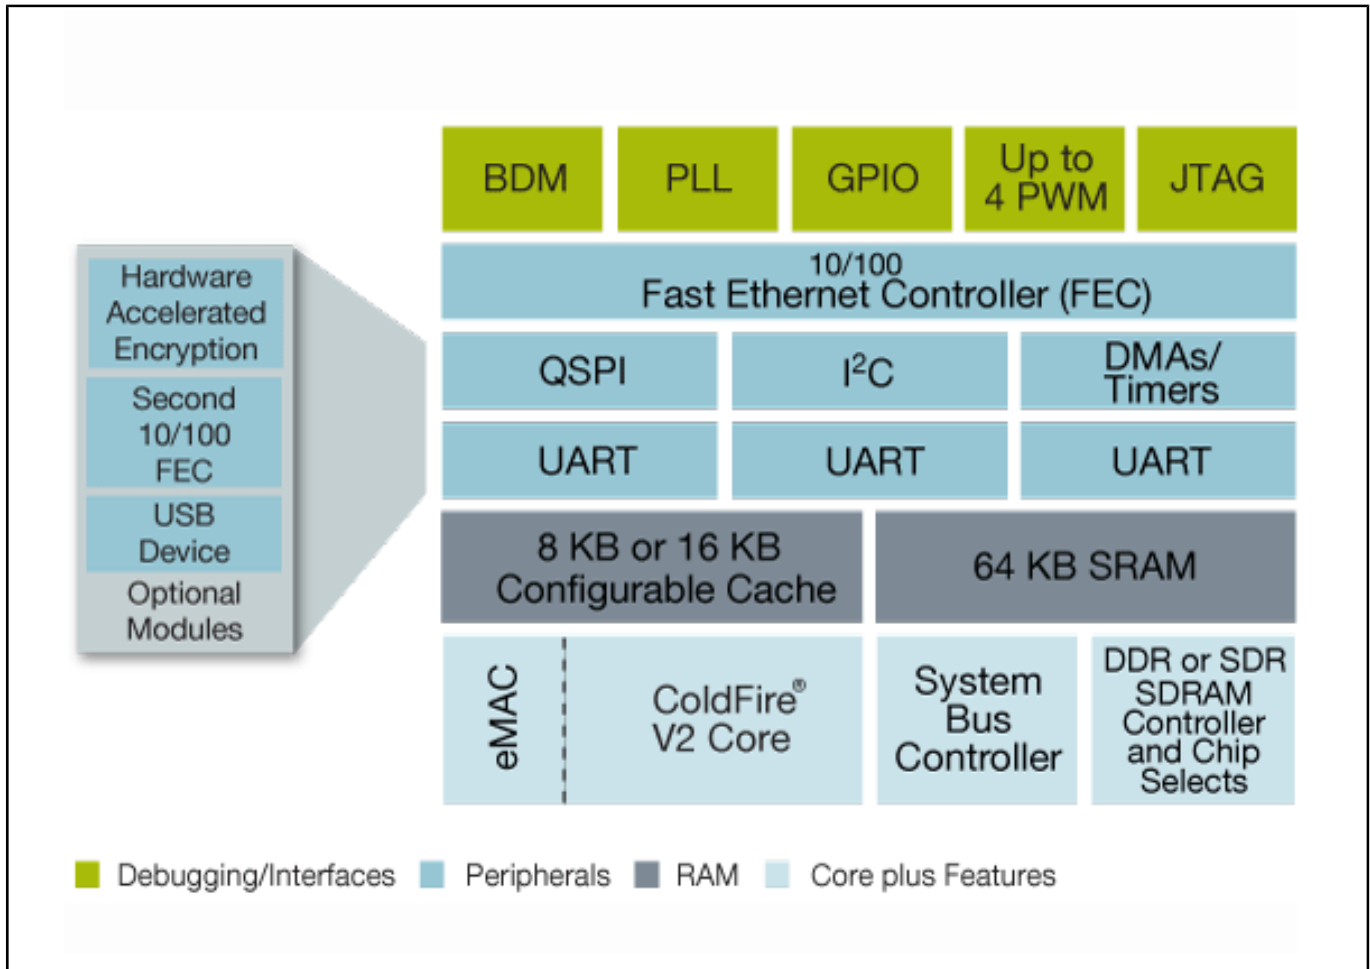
BDM
PLL
GPIO
Up to 4 PWM
JTAG

Hardware Accelerated Encryption
Second 10/100 FEC
USB Device
Optional Modules

10/100
Fast Ethernet Controller (FEC)

QSPI
I$^2$C
DMAs/ Timers

UART
UART
UART

8 KB or 16 KB Configurable Cache
64 KB SRAM

eMAC
ColdFire® V2 Core
System Bus Controller
DDR or SDR SDRAM Controller and Chip Selects

Debugging/Interfaces
Peripherals
RAM
Core plus Features